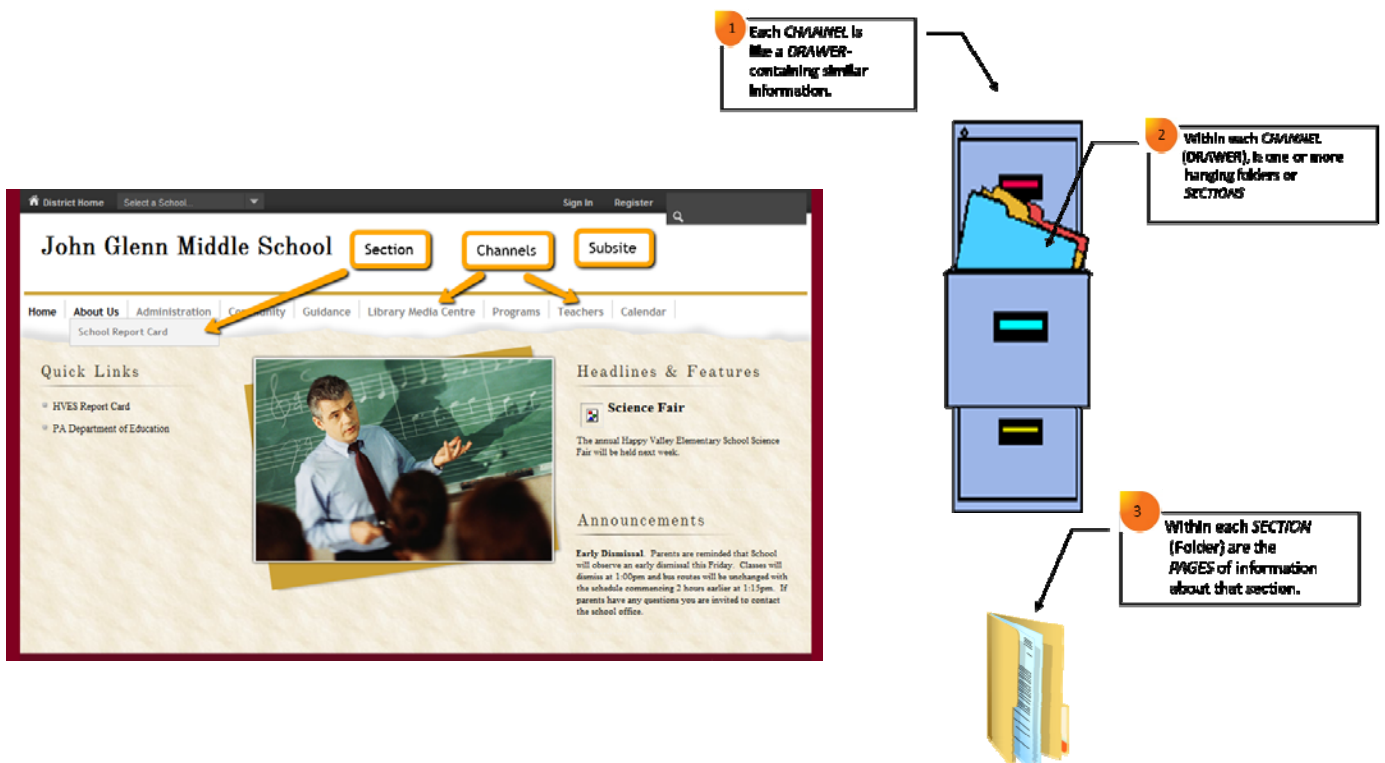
1 Each CHANNEL is like a DRAWER- containing similar information.

2 Within each CHANNEL (DRAWER), is one or more hanging folders or SECTIONS

3 Within each SECTION (Folder) are the PAGES of information about that section.

District Home Select a School... Sign In Register

John Glenn Middle School

Section

Channels

Subsite

Home About Us Administration Community Guidance Library Media Centre Programs Teachers Calendar

School Report Card

Quick Links

HVES Report Card

PA Department of Education

Headlines & Features

Science Fair

The annual Happy Valley Elementary School Science Fair will be held next week.

Announcements

Early Dismissal. Parents are reminded that School will observe an early dismissal this Friday. Classes will dismiss at 1:00pm and bus routes will be unchanged with the schedule commencing 2 hours earlier at 1:15pm. If parents have any questions you are invited to contact the school office.